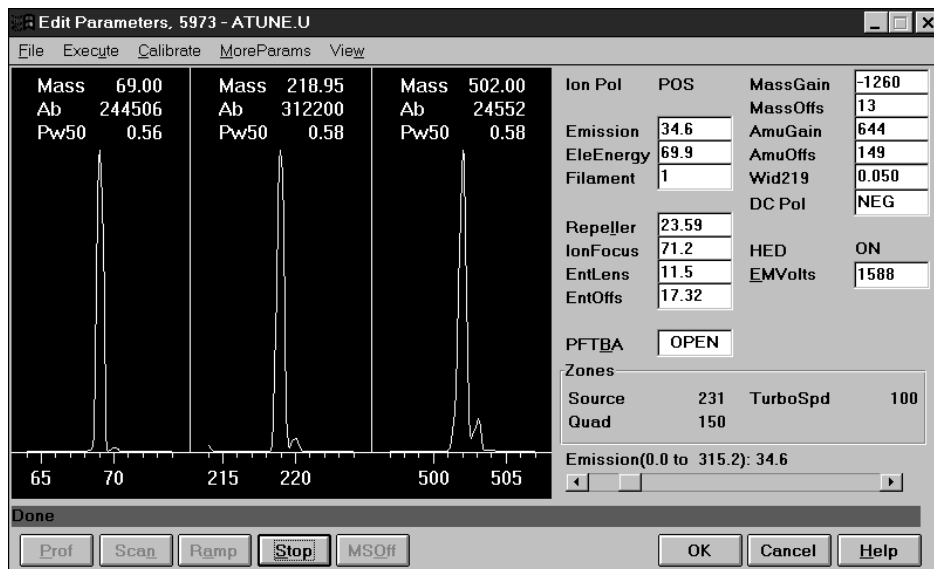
Edit Parameters, 5973 - ATUNE.U

File Execute Calibrate MoreParams View

Mass 69.00
Ab 244506
Pw50 0.56

Mass 218.95
Ab 312200
Pw50 0.58

Mass 502.00
Ab 24552
Pw50 0.58

65 70

215 220

500 505

Ion Pol POS
Emission 34.6
EleEnergy 69.9
Filament 1

Repeller 23.59
IonFocus 71.2
EntLens 11.5
EntOffs 17.32

MassGain -1260
MassOffs 13
AmuGain 644
AmuOffs 149
Wid219 0.050
DC Pol NEG

HED ON
EMVolts 1588

PFTBA OPEN

Zones
Source 231 TurboSpd 100
Quad 150

Emission(0.0 to 315.2): 34.6

Done

Prof Scan Ramp Stop MSOff OK Cancel Help